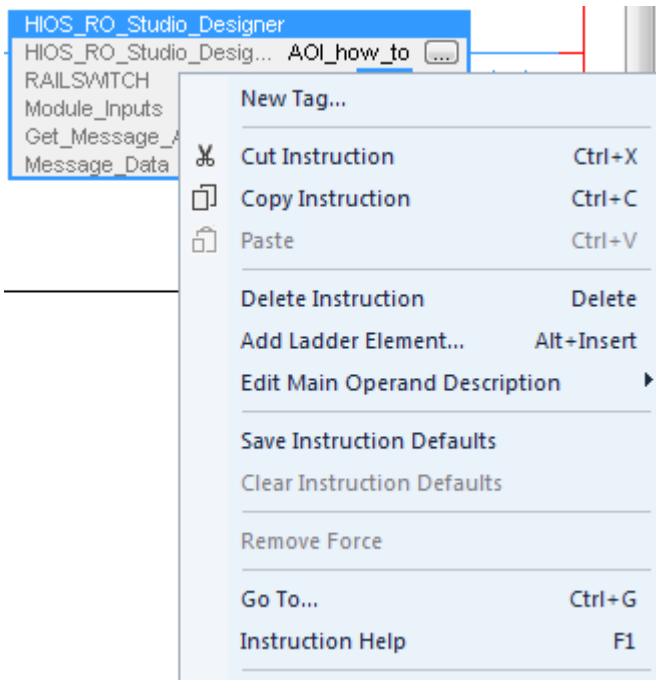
HIOS_RO_Studio_Designer
HIOS_RO_Studio_Desig... AOI_how_to ...
RAILSWITCH
Module_Inputs
Get_Message_A
Message_Data

New Tag...

Cut Instruction Ctrl+X
Copy Instruction Ctrl+C
Paste Ctrl+V

Delete Instruction Delete
Add Ladder Element... Alt+Insert
Edit Main Operand Description

Save Instruction Defaults
Clear Instruction Defaults

Remove Force

Go To... Ctrl+G
Instruction Help F1